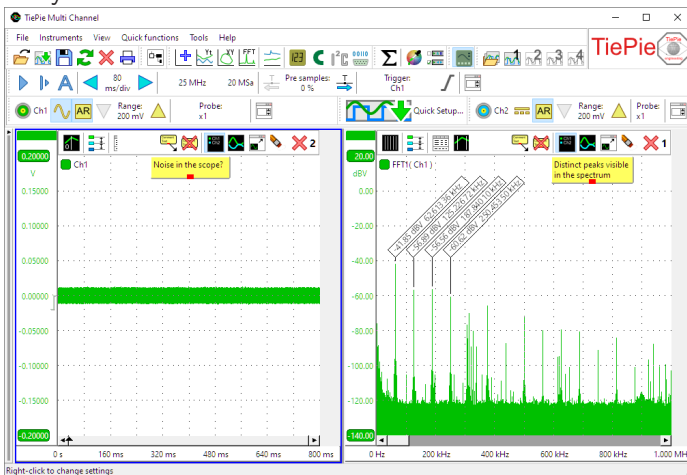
TiePie Multi Channel

File Instruments View Quick functions Tools Help

TiePie

80 ms/div 25 MHz 20 MSa Pre samples: 0 % Trigger: Ch1

Ch1 AR Range: 200 mV Probe: x1

Quick Setup... Ch2 AR Range: 200 mV Probe: x1

2

0.20000 V

Ch1

Noise in the scope?

0.15000
0.10000
0.05000
0.00000
-0.05000
-0.10000
-0.15000
-0.20000

0 s 160 ms 320 ms 480 ms 640 ms 800 ms

1

20.00 dBV

FFT1( Ch1 )

Distinct peaks visible in the spectrum

-41.36 dBV 62.653 kHz
-50.98 dBV 125.26 kHz
-56.54 dBV 187.91 kHz
-60.62 dBV 250.53 kHz

0.00
-20.00
-40.00
-60.00
-80.00
-100.00
-120.00
-140.00

0 Hz 200 kHz 400 kHz 600 kHz 800 kHz 1.000 MHz

Right-click to change settings